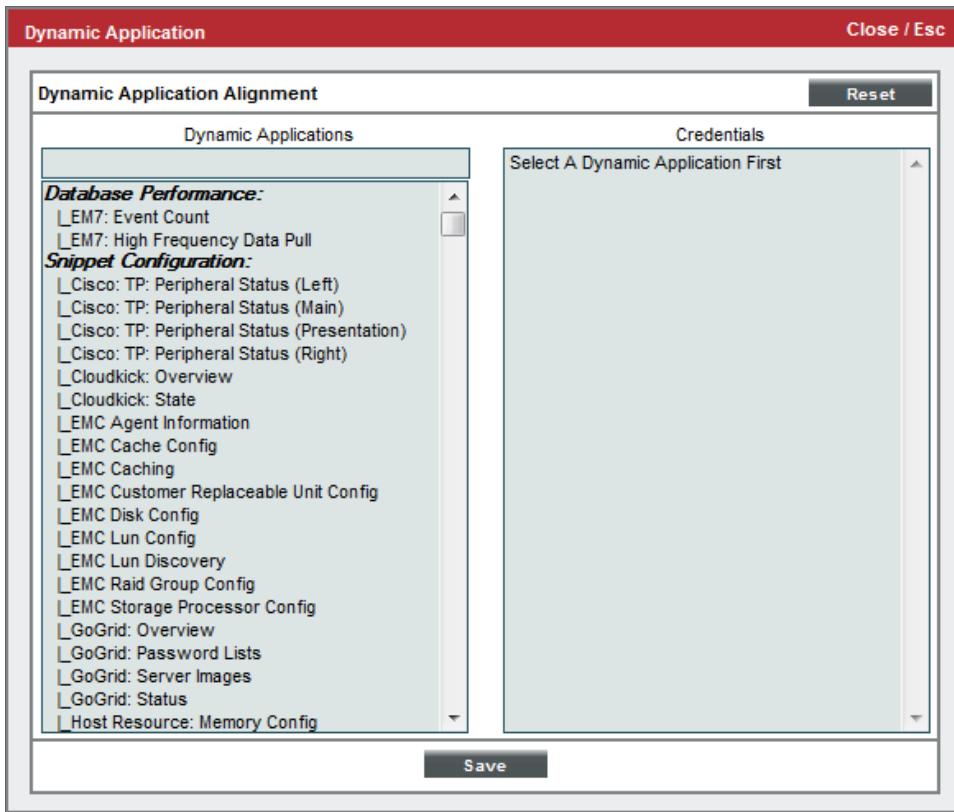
Dynamic Application

Close / Esc

Dynamic Application Alignment

Reset

Dynamic Applications

Credentials

Database Performance:
|_EM7: Event Count
|_EM7: High Frequency Data Pull
Snippet Configuration:
|_Cisco: TP: Peripheral Status (Left)
|_Cisco: TP: Peripheral Status (Main)
|_Cisco: TP: Peripheral Status (Presentation)
|_Cisco: TP: Peripheral Status (Right)
|_Cloudkick: Overview
|_Cloudkick: State
|_EMC Agent Information
|_EMC Cache Config
|_EMC Caching
|_EMC Customer Replaceable Unit Config
|_EMC Disk Config
|_EMC Lun Config
|_EMC Lun Discovery
|_EMC Raid Group Config
|_EMC Storage Processor Config
|_GoGrid: Overview
|_GoGrid: Password Lists
|_GoGrid: Server Images
|_GoGrid: Status
|_Host Resource: Memory Config

Select A Dynamic Application First

Save